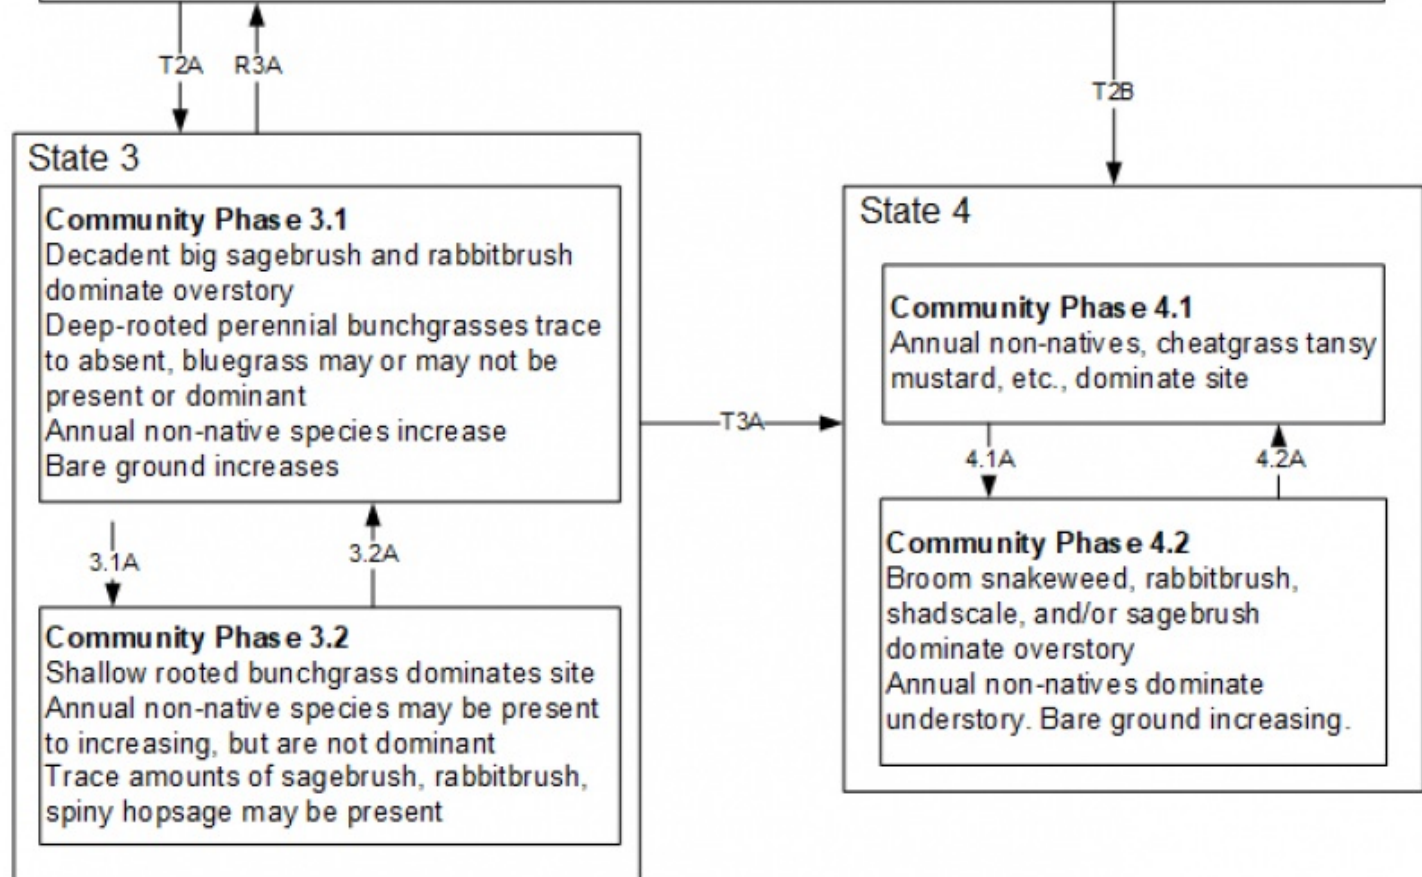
T2A R3A

T2B

State 3

Community Phase 3.1
Decadent big sagebrush and rabbitbrush dominate overstory
Deep-rooted perennial bunchgrasses trace to absent, bluegrass may or may not be present or dominant
Annual non-native species increase
Bare ground increases

3.1A

3.2A

Community Phase 3.2
Shallow rooted bunchgrass dominates site
Annual non-native species may be present to increasing, but are not dominant
Trace amounts of sagebrush, rabbitbrush, spiny hopsage may be present

T3A

State 4

Community Phase 4.1
Annual non-natives, cheatgrass tansy mustard, etc., dominate site

4.1A

4.2A

Community Phase 4.2
Broom snakeweed, rabbitbrush, shadscale, and/or sagebrush dominate overstory
Annual non-natives dominate understory. Bare ground increasing.